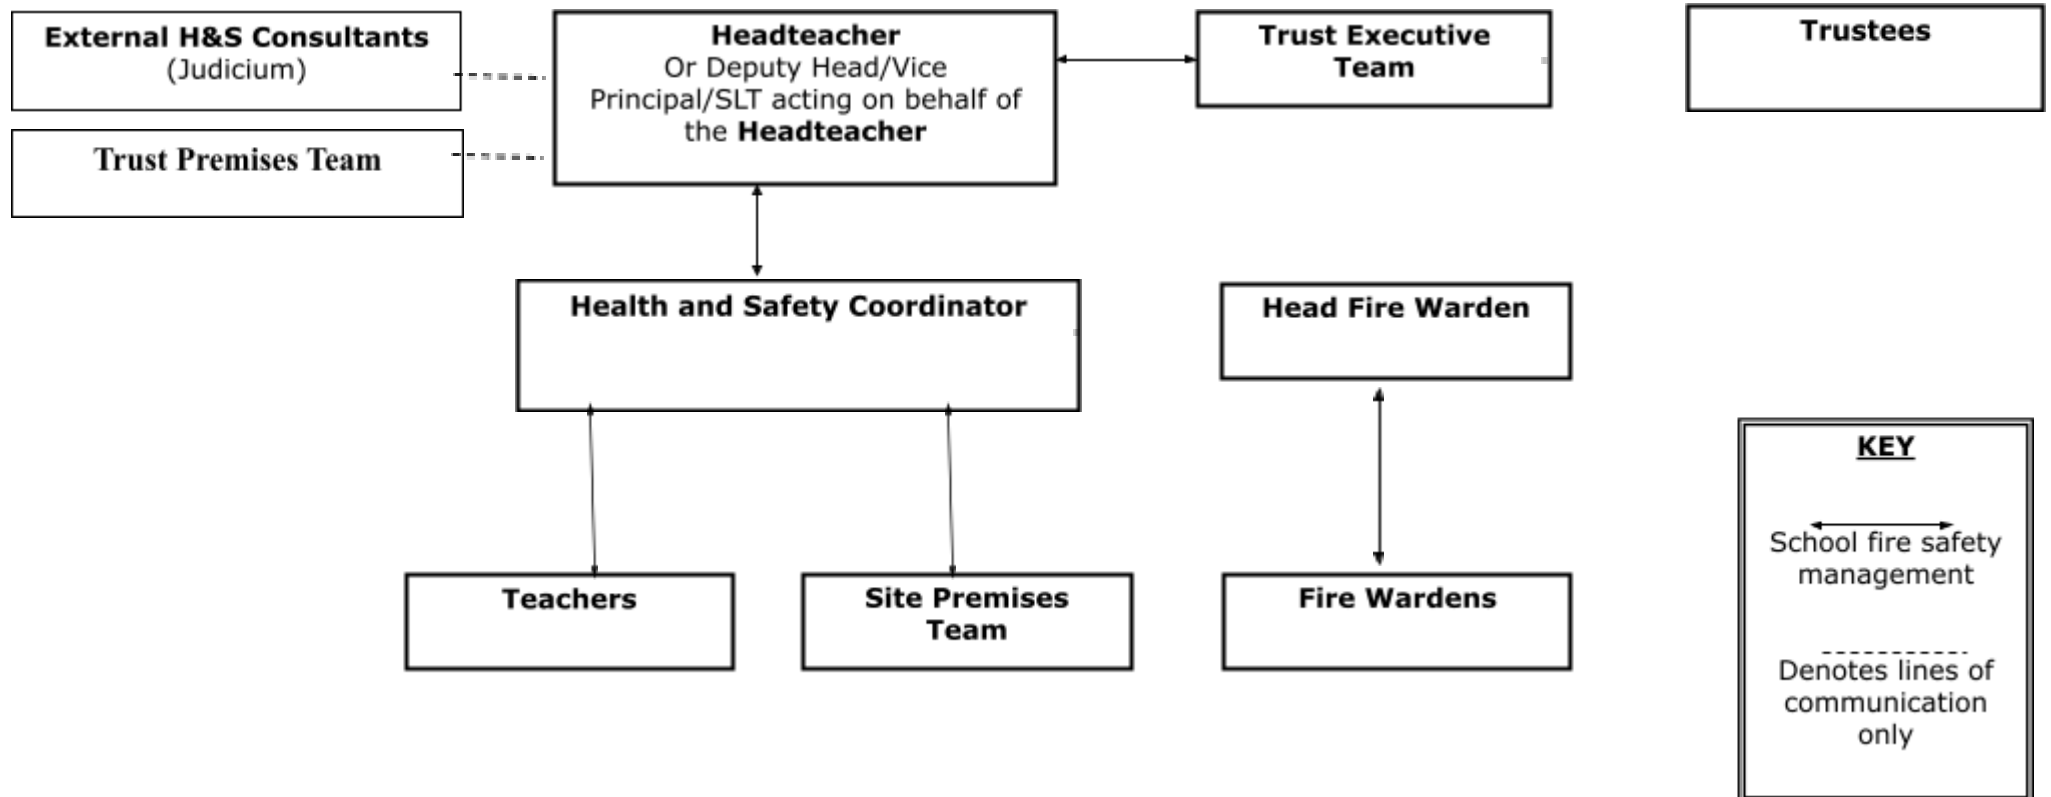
External H&S Consultants (Judicium)

Headteacher Or Deputy Head/Vice Principal/SLT acting on behalf of the Headteacher

Trust Executive Team

Trustees

Trust Premises Team

Health and Safety Coordinator

Head Fire Warden

Teachers

Site Premises Team

Fire Wardens

KEY

School fire safety management

Denotes lines of communication only